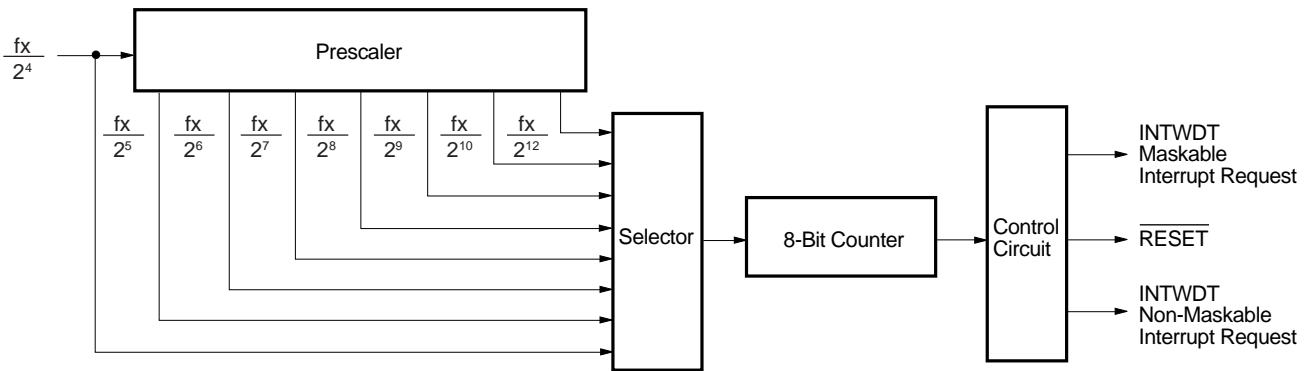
$\frac{fx}{2^4}$

Prescaler

$\frac{fx}{2^5}$ $\frac{fx}{2^6}$ $\frac{fx}{2^7}$ $\frac{fx}{2^8}$ $\frac{fx}{2^9}$ $\frac{fx}{2^{10}}$ $\frac{fx}{2^{12}}$

Selector

8-Bit Counter

Control Circuit

INTWDT Maskable Interrupt Request

$\overline{RESET}$

INTWDT Non-Maskable Interrupt Request